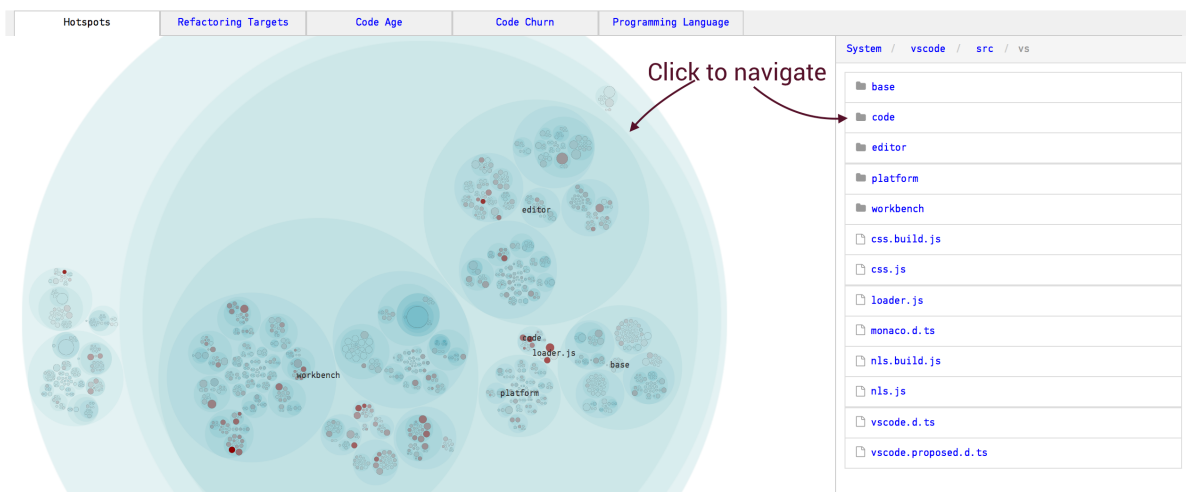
Hotspots | Refactoring Targets | Code Age | Code Churn | Programming Language

Click to navigate

editor

code
loader.js

workbench

base

platform

System / vscode / src / vs

base
code
editor
platform
workbench
css.build.js
css.js
loader.js
monaco.d.ts
nls.build.js
nls.js
vscode.d.ts
vscode.proposed.d.ts